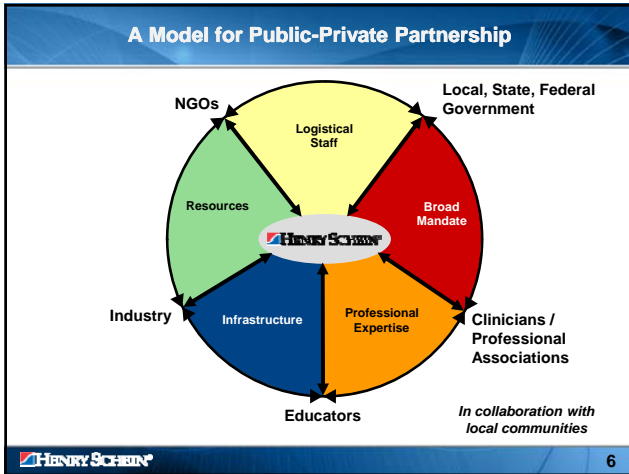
A Model for Public-Private Partnership

NGOs

Local, State, Federal Government

Logistical Staff

Resources

Broad Mandate

HENRY SCHEIN

Industry

Infrastructure

Professional Expertise

Clinicians / Professional Associations

Educators

In collaboration with local communities

HENRY SCHEIN

6